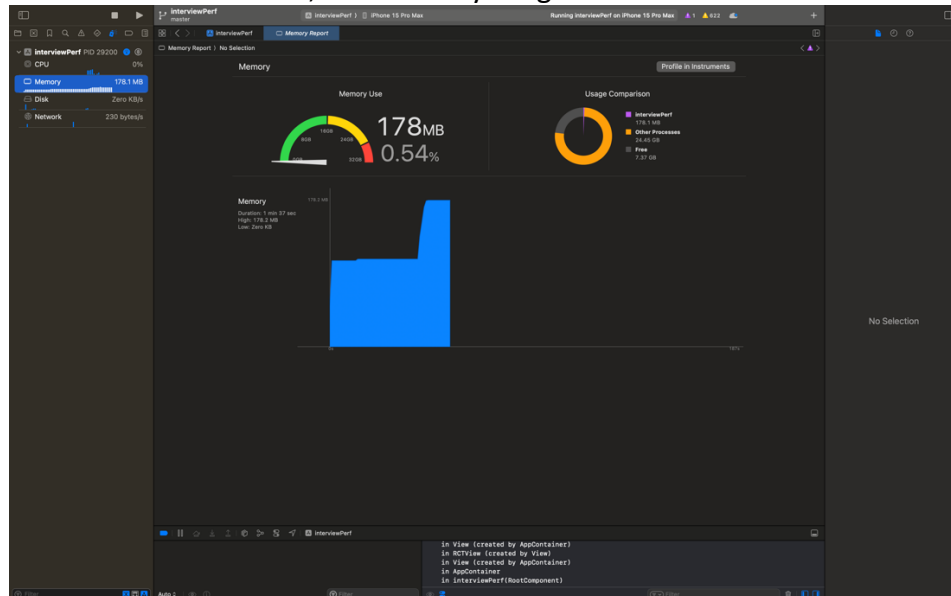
interviewPerf
master

interviewPerf 〉 iPhone 15 Pro Max

Running interviewPerf on iPhone 15 Pro Max

1

822

interviewPerf

Memory Report

Memory Report 〉 No Selection

interviewPerf PID 29200

CPU 0%

Memory 178.1 MB

Disk Zero KB/s

Network 230 bytes/s

Memory

Profile in Instruments

Memory Use

178MB

0.54%

8GB

16GB

24GB

32GB

Usage Comparison

interviewPerf
178.1 MB

Other Processes
24.45 GB

Free
7.37 GB

Memory
Duration: 1 min 37 sec
High: 178.2 MB
Low: Zero KB

178.2 MB

0s

165s

No Selection

interviewPerf

in View (created by AppContainer)
in RCTView (created by View)
in View (created by AppContainer)
in AppContainer
in interviewPerf(RootComponent)

Filter

Auto

Filter

Filter